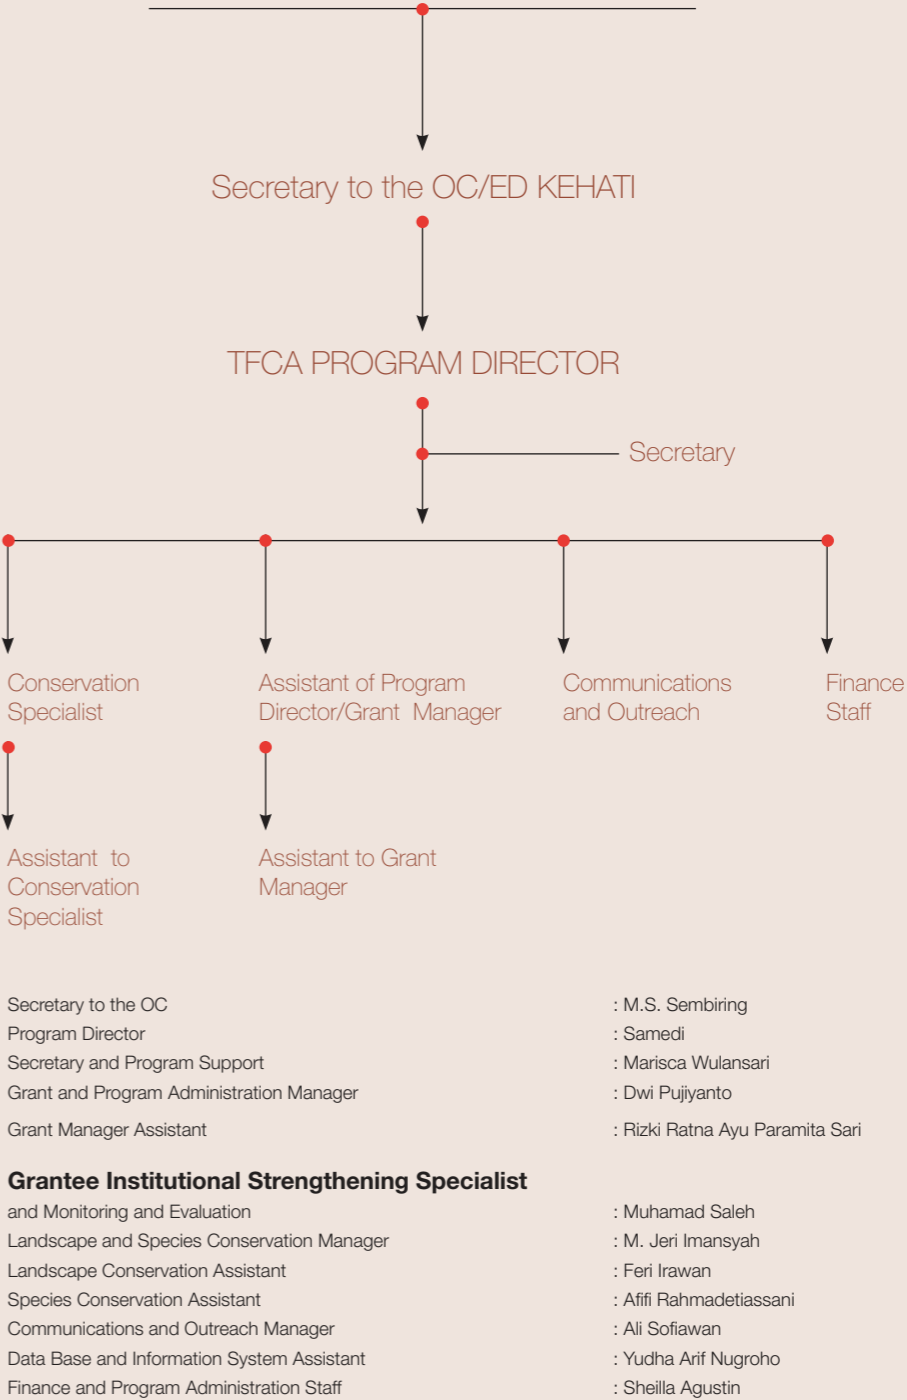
Secretary to the OC/ED KEHATI

TFCA PROGRAM DIRECTOR

Secretary

Conservation Specialist

Assistant of Program Director/Grant Manager

Communications and Outreach

Finance Staff

Assistant to Conservation Specialist

Assistant to Grant Manager

| | |
|---|---|
| Secretary to the OC | : M.S. Sembiring |
| Program Director | : Samedi |
| Secretary and Program Support | : Marisca Wulansari |
| Grant and Program Administration Manager | : Dwi Pujiyanto |
| Grant Manager Assistant | : Rizki Ratna Ayu Paramita Sari |

**Grantee Institutional Strengthening Specialist**

| | |
|---|---|
| and Monitoring and Evaluation | : Muhamad Saleh |
| Landscape and Species Conservation Manager | : M. Jeri Imansyah |
| Landscape Conservation Assistant | : Feri Irawan |
| Species Conservation Assistant | : Afifi Rahmadetiassani |
| Communications and Outreach Manager | : Ali Sofiawan |
| Data Base and Information System Assistant | : Yudha Arif Nugroho |
| Finance and Program Administration Staff | : Sheilla Agustin |